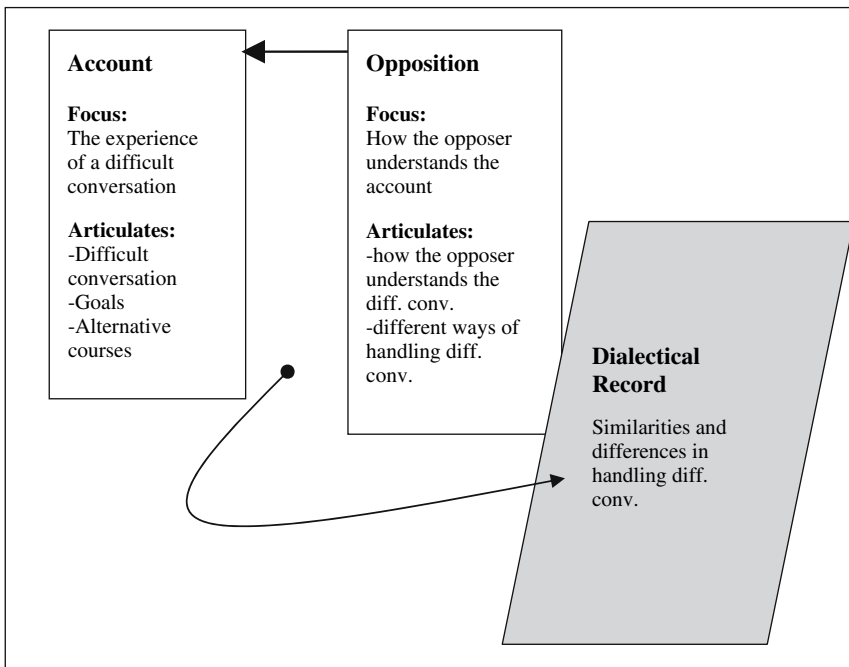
Account

Focus:
The experience of a difficult conversation

Articulates:
-Difficult conversation
-Goals
-Alternative courses

Opposition

Focus:
How the opposer understands the account

Articulates:
-how the opposer understands the diff. conv.
-different ways of handling diff. conv.

Dialectical Record

Similarities and differences in handling diff. conv.